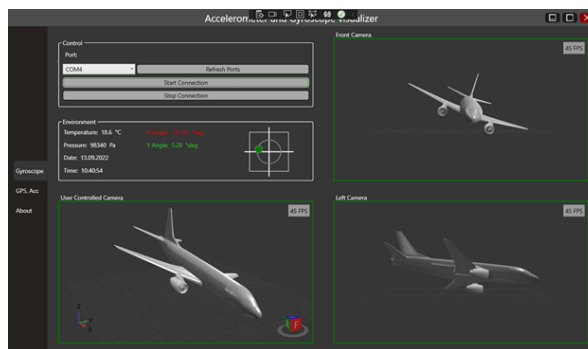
Accelerometer and Gyroscope Visualizer

Control
Port
COM4
Refresh Ports
Start Connection
Stop Connection

Environment
Temperature: 18.6 °C
Pressure: 98340 Pa
Date: 13.09.2022
Time: 10:40:54
X Angle: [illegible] °deg
Y Angle: 5.26 °deg

Gyroscope
GPS, Acc
About

Front Camera
45 FPS

User Controlled Camera
45 FPS

Left Camera
45 FPS

F